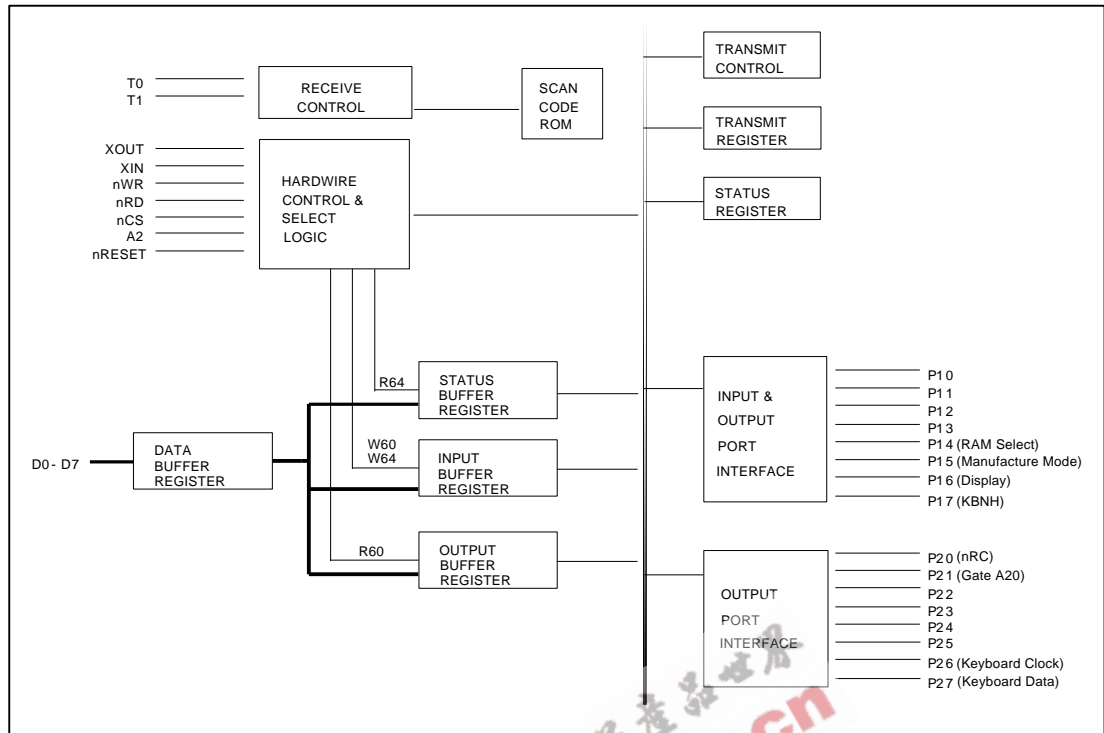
T0
T1

RECEIVE CONTROL

SCAN CODE ROM

XOUT
XIN
nWR
nRD
nCS
A2
nRESET

HARDWIRE CONTROL & SELECT LOGIC

TRANSMIT CONTROL

TRANSMIT REGISTER

STATUS REGISTER

R64

STATUS BUFFER REGISTER

D0- D7

DATA BUFFER REGISTER

W60
W64

INPUT BUFFER REGISTER

R60

OUTPUT BUFFER REGISTER

INPUT & OUTPUT PORT INTERFACE

P10
P11
P12
P13
P14 (RAM Select)
P15 (Manufacture Mode)
P16 (Display)
P17 (KBNH)

OUTPUT PORT INTERFACE

P20 (nRC)
P21 (Gate A20)
P22
P23
P24
P25
P26 (Keyboard Clock)
P27 (Keyboard Data)

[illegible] cn